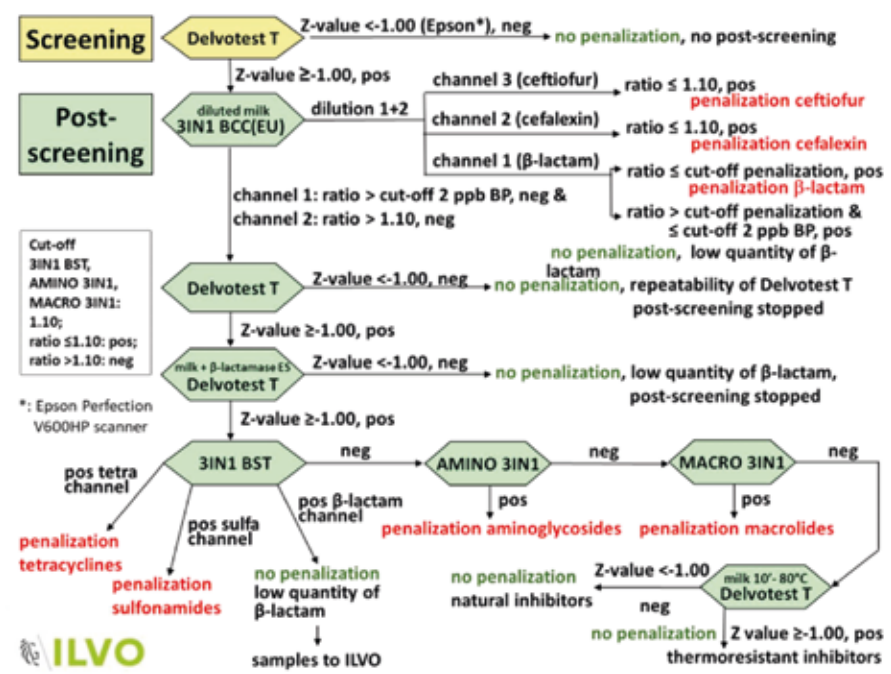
Screening

Delvotest T

Z-value <-1.00 (Epson*), neg

no penalization, no post-screening

Z-value ≥-1.00, pos

Post-screening

diluted milk
3IN1 BCC(EU)

dilution 1+2

channel 3 (ceftiofur)

ratio ≤ 1.10, pos
penalization ceftiofur

channel 2 (cefalexin)

ratio ≤ 1.10, pos
penalization cefalexin

channel 1 (β-lactam)

ratio ≤ cut-off penalization, pos
penalization β-lactam

ratio > cut-off penalization & ≤ cut-off 2 ppb BP, pos

no penalization, low quantity of β-lactam

channel 1: ratio > cut-off 2 ppb BP, neg &
channel 2: ratio > 1.10, neg

Cut-off
3IN1 BST,
AMINO 3IN1,
MACRO 3IN1:
1.10;
ratio ≤1.10: pos;
ratio >1.10: neg

Delvotest T

Z-value <-1.00, neg

no penalization, repeatability of Delvotest T post-screening stopped

Z-value ≥-1.00, pos

milk + β-lactamase ES
Delvotest T

Z-value <-1.00, neg

no penalization, low quantity of β-lactam, post-screening stopped

*: Epson Perfection V600HP scanner

Z-value ≥-1.00, pos

3IN1 BST

neg

AMINO 3IN1

neg

MACRO 3IN1

neg

pos tetra channel

pos sulfa channel

pos β-lactam channel

pos

penalization aminoglycosides

pos

penalization macrolides

penalization tetracyclines

penalization sulfonamides

no penalization
low quantity of β-lactam

samples to ILVO

no penalization
natural inhibitors

Z-value <-1.00

neg

milk 10'- 80°C
Delvotest T

no penalization

Z value ≥-1.00, pos
thermoresistant inhibitors

ILVO